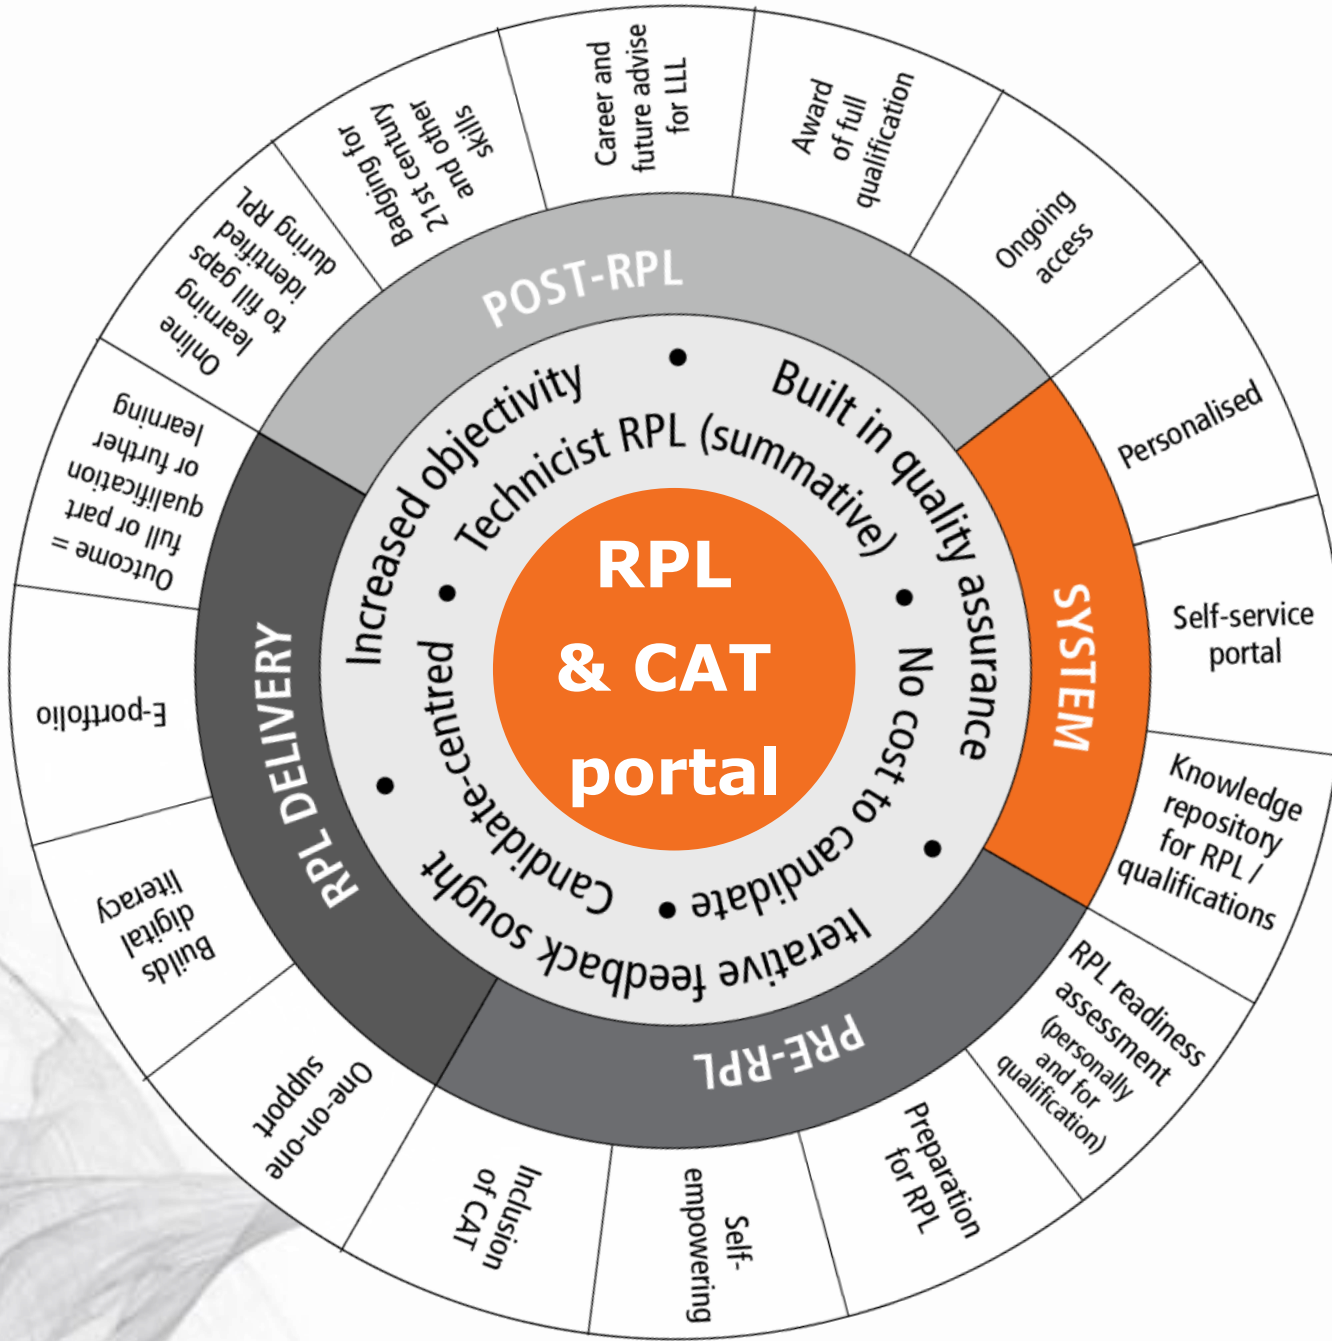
RPL & CAT portal

Technicist RPL (summative)

Built in quality assurance

No cost to candidate

Iterative feedback sought

Candidate-centred

Increased objectivity

POST-RPL

SYSTEM

PRE-RPL

RPL DELIVERY

Career and future advise for LLL

Award of full qualification

Ongoing access

Personalised

Self-service portal

Knowledge repository for RPL / qualifications

RPL readiness assessment (personally and for qualification)

Preparation for RPL

Self-empowering

Inclusion of CAT

One-on-one support

Builds digital literacy

E-portfolio

Outcome = full or part qualification or further learning

Online learning to fill gaps identified during RPL

Badging for 21st century and other skills